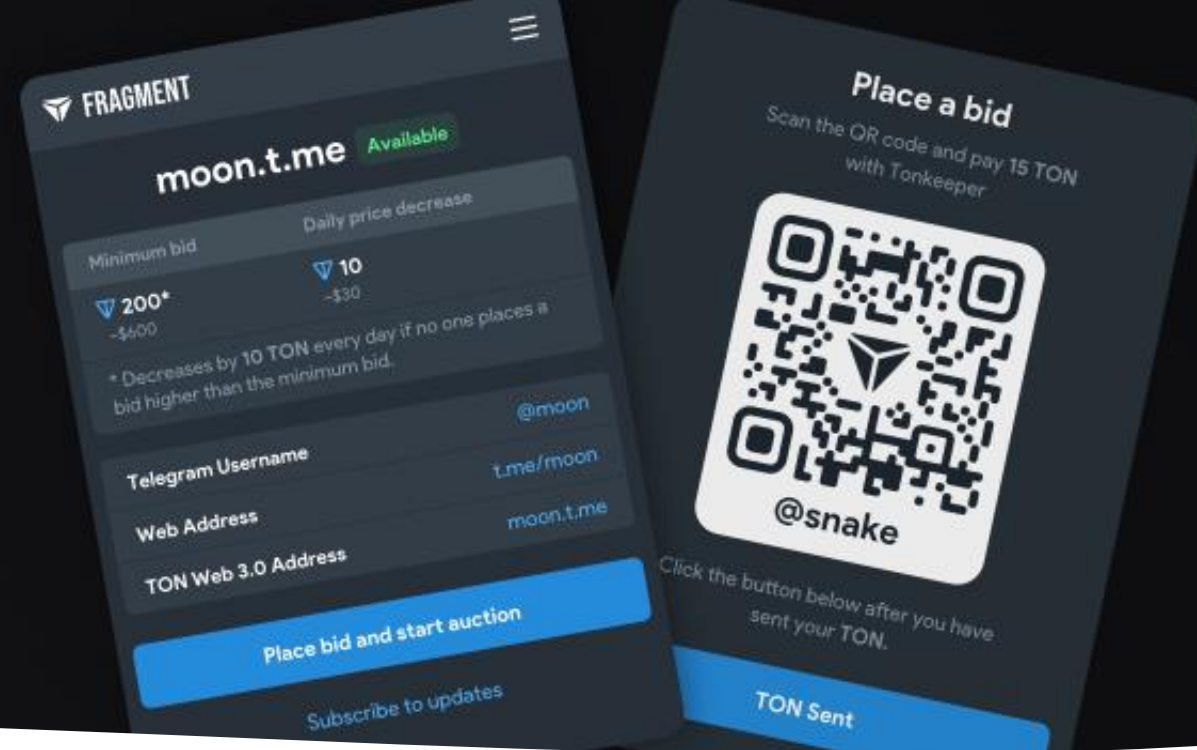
FRAGMENT

moon.t.me Available

Minimum bid

Daily price decrease

200*
~$600

10
~$30

* Decreases by 10 TON every day if no one places a bid higher than the minimum bid.

Telegram Username @moon

Web Address t.me/moon

TON Web 3.0 Address moon.t.me

Place bid and start auction

Subscribe to updates

Place a bid

Scan the QR code and pay 15 TON with Tonkeeper

@snake

Click the button below after you have sent your TON.

TON Sent